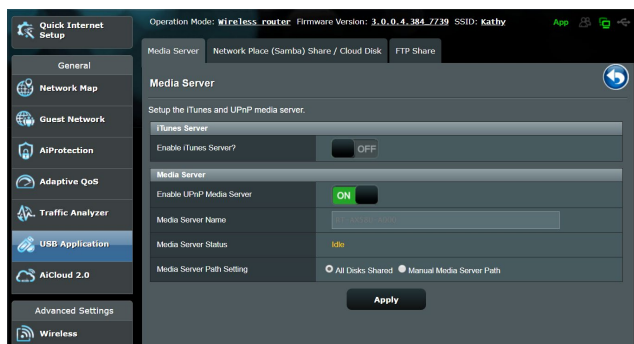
Quick Internet Setup

General

Network Map

Guest Network

AiProtection

Adaptive QoS

Traffic Analyzer

USB Application

AiCloud 2.0

Advanced Settings

Wireless

Operation Mode: Wireless router Firmware Version: 3.0.0.4.384_7739 SSID: Kathy

App

Media Server | Network Place (Samba) Share / Cloud Disk | FTP Share

Media Server

Setup the iTunes and UPnP media server.

iTunes Server

Enable iTunes Server? OFF

Media Server

Enable UPnP Media Server ON

Media Server Name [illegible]

Media Server Status Idle

Media Server Path Setting All Disks Shared Manual Media Server Path

Apply